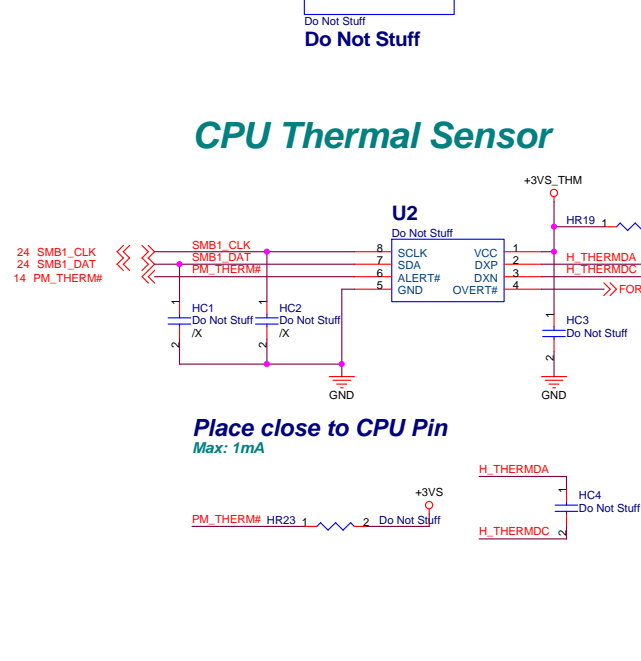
Do Not Stuff
Do Not Stuff

CPU Thermal Sensor

+3VS_THM

U2
Do Not Stuff

HR19

24 SMB1_CLK
24 SMB1_DAT
14 PM_THERM#

SMB1_CLK
SMB1_DAT
PM_THERM#

8 SCLK
7 SDA
6 ALERT#
5 GND

VCC 1
DXP 2
DXN 3
OVERT# 4

H_THERMDA
H_THERMDC
FOR

1
HC1
Do Not Stuff
/X
2

1
HC2
Do Not Stuff
/X
2

1
HC3
Do Not Stuff
2

GND
GND

Place close to CPU Pin
Max: 1mA

H_THERMDA
1
HC4
Do Not Stuff
2
H_THERMDC

+3VS
PM_THERM# HR23 1 2 Do Not Stuff